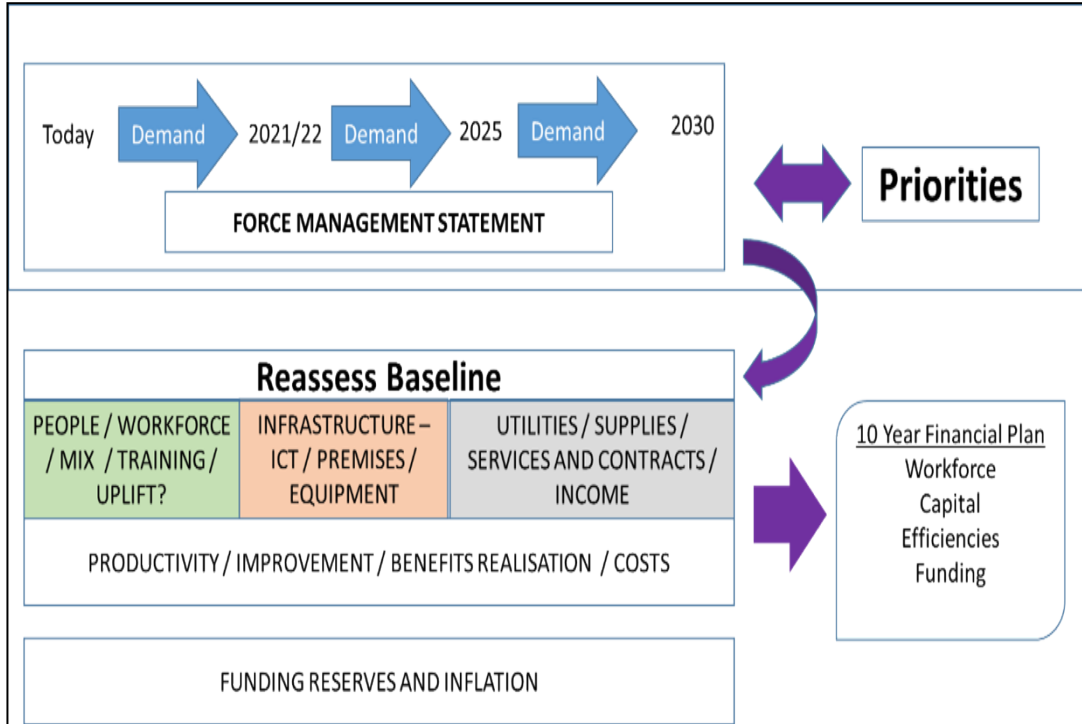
Today Demand 2021/22 Demand 2025 Demand 2030

FORCE MANAGEMENT STATEMENT

Priorities

Reassess Baseline

| PEOPLE / WORKFORCE / MIX / TRAINING / UPLIFT? | INFRASTRUCTURE – ICT / PREMISES / EQUIPMENT | UTILITIES / SUPPLIES / SERVICES AND CONTRACTS / INCOME |
|---|---|---|

PRODUCTIVITY / IMPROVEMENT / BENEFITS REALISATION / COSTS

10 Year Financial Plan
Workforce
Capital
Efficiencies
Funding

FUNDING RESERVES AND INFLATION